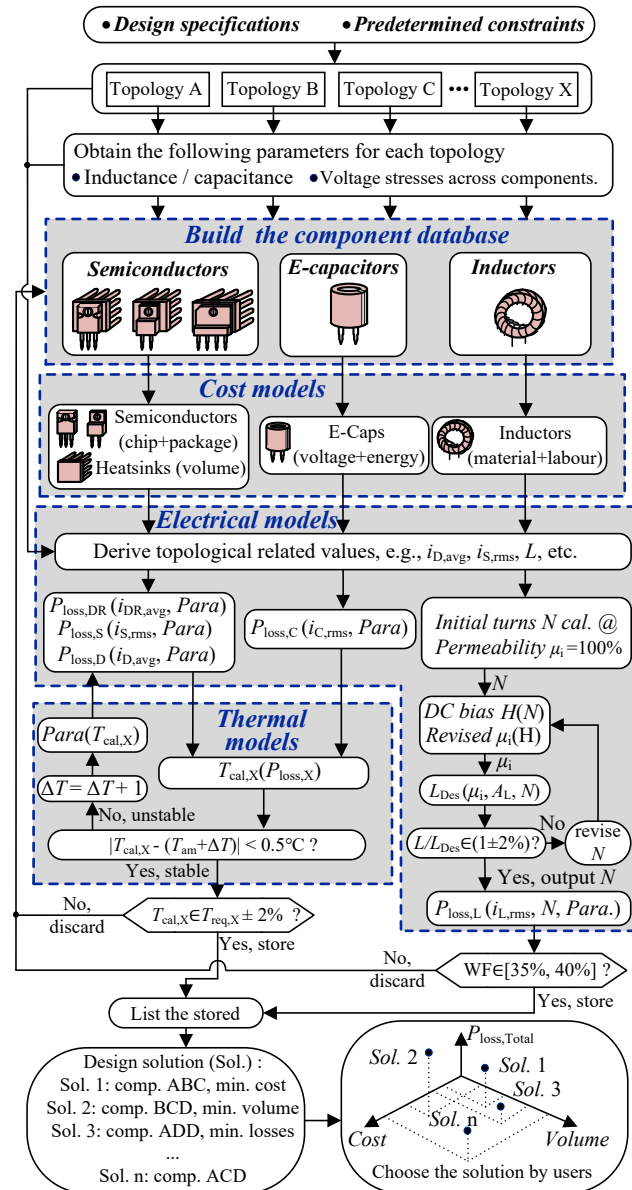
• Design specifications • Predetermined constraints

Topology A | Topology B | Topology C ••• Topology X

Obtain the following parameters for each topology
• Inductance / capacitance • Voltage stresses across components.

Build the component database

Semiconductors

E-capacitors

Inductors

Cost models

Semiconductors (chip+package)
Heatsinks (volume)

E-Caps (voltage+energy)

Inductors (material+labour)

Electrical models

Derive topological related values, e.g., $i_{D,avg}$, $i_{S,rms}$, $L$, etc.

$P_{loss,DR}$ ($i_{DR,avg}$, $Para$)
$P_{loss,S}$ ($i_{S,rms}$, $Para$)
$P_{loss,D}$ ($i_{D,avg}$, $Para$)

$P_{loss,C}$ ($i_{C,rms}$, $Para$)

Initial turns $N$ cal. @ Permeability $\mu_i$=100%

$N$

DC bias $H(N)$
Revised $\mu_i$(H)

$\mu_i$

$L_{Des}$ ($\mu_i$, $A_L$, $N$)

$L/L_{Des}\in(1\pm2\%)$?

No

revise $N$

Yes, output $N$

$P_{loss,L}$ ($i_{L,rms}$, $N$, $Para.$)

Thermal models

$Para(T_{cal,X})$

$\Delta T = \Delta T + 1$

$T_{cal,X}(P_{loss,X})$

No, unstable

$|T_{cal,X}$ - ($T_{am}$+$\Delta T$)| < 0.5°C ?

Yes, stable

No, discard

$T_{cal,X}\in T_{req,X}\pm 2\%$ ?

Yes, store

No, discard

WF∈[35%, 40%] ?

Yes, store

List the stored

Design solution (Sol.) :
Sol. 1: comp. ABC, min. cost
Sol. 2: comp. BCD, min. volume
Sol. 3: comp. ADD, min. losses
...
Sol. n: comp. ACD

$P_{loss,Total}$

Sol. 2

Sol. 1

Sol. 3

Sol. n

Cost

Volume

Choose the solution by users